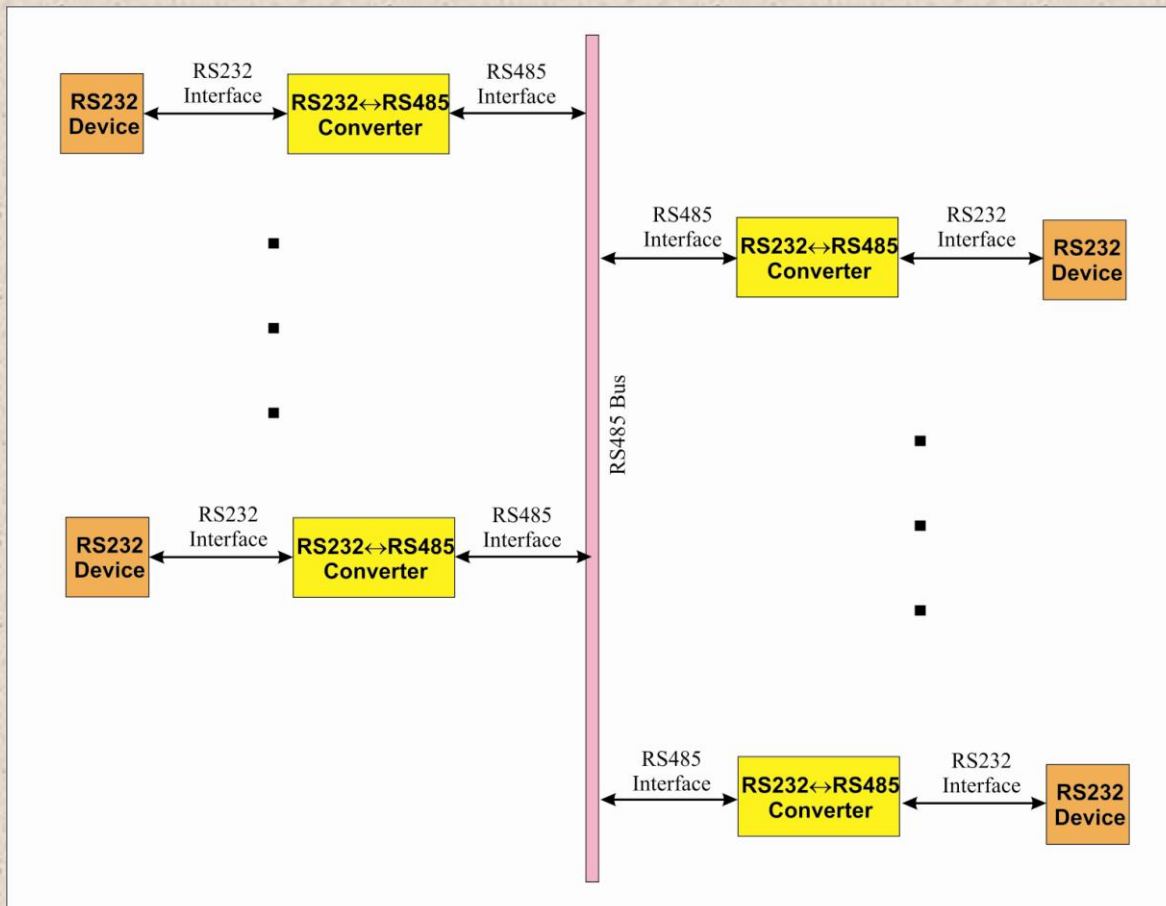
RS232 Device

RS232 Interface

RS232$\leftrightarrow$RS485 Converter

RS485 Interface

RS485 Interface

RS232$\leftrightarrow$RS485 Converter

RS232 Interface

RS232 Device

RS485 Bus

RS232 Device

RS232 Interface

RS232$\leftrightarrow$RS485 Converter

RS485 Interface

RS485 Interface

RS232$\leftrightarrow$RS485 Converter

RS232 Interface

RS232 Device